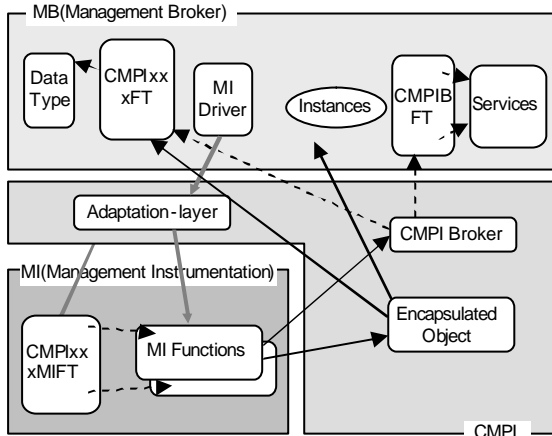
MB(Management Broker)

Data Type

CMPIxx xFT

MI Driver

Instances

CMPIB FT

Services

Adaptation-layer

CMPI Broker

MI(Management Instrumentation)

CMPIxx xMIFT

MI Functions

Encapsulated Object

CMPI